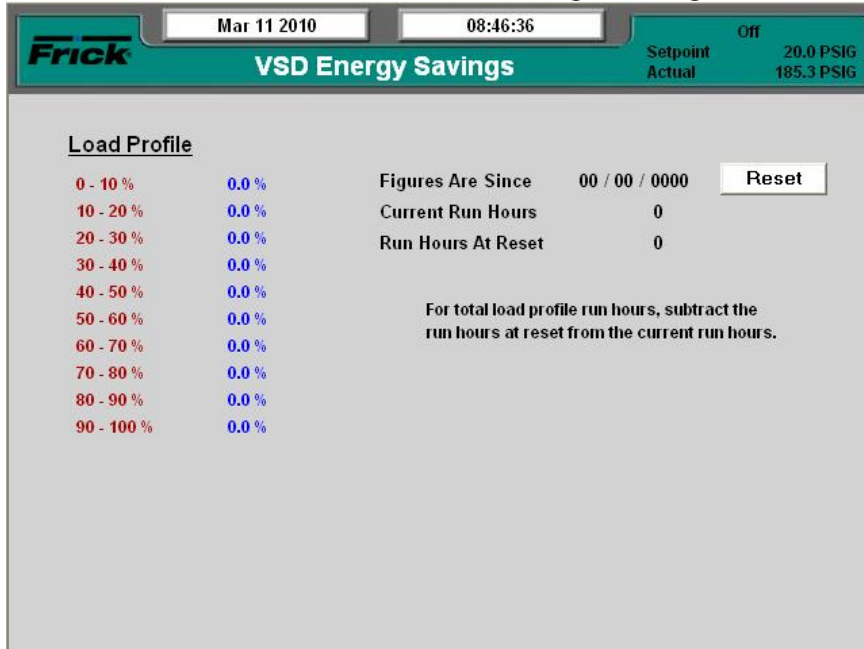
Mar 11 2010

08:46:36

Off

Frick

VSD Energy Savings

Setpoint 20.0 PSIG
Actual 185.3 PSIG

Load Profile

| | |
|---|---|
| 0 - 10 % | 0.0 % |
| 10 - 20 % | 0.0 % |
| 20 - 30 % | 0.0 % |
| 30 - 40 % | 0.0 % |
| 40 - 50 % | 0.0 % |
| 50 - 60 % | 0.0 % |
| 60 - 70 % | 0.0 % |
| 70 - 80 % | 0.0 % |
| 80 - 90 % | 0.0 % |
| 90 - 100 % | 0.0 % |

Figures Are Since 00 / 00 / 0000

Reset

Current Run Hours 0

Run Hours At Reset 0

For total load profile run hours, subtract the run hours at reset from the current run hours.